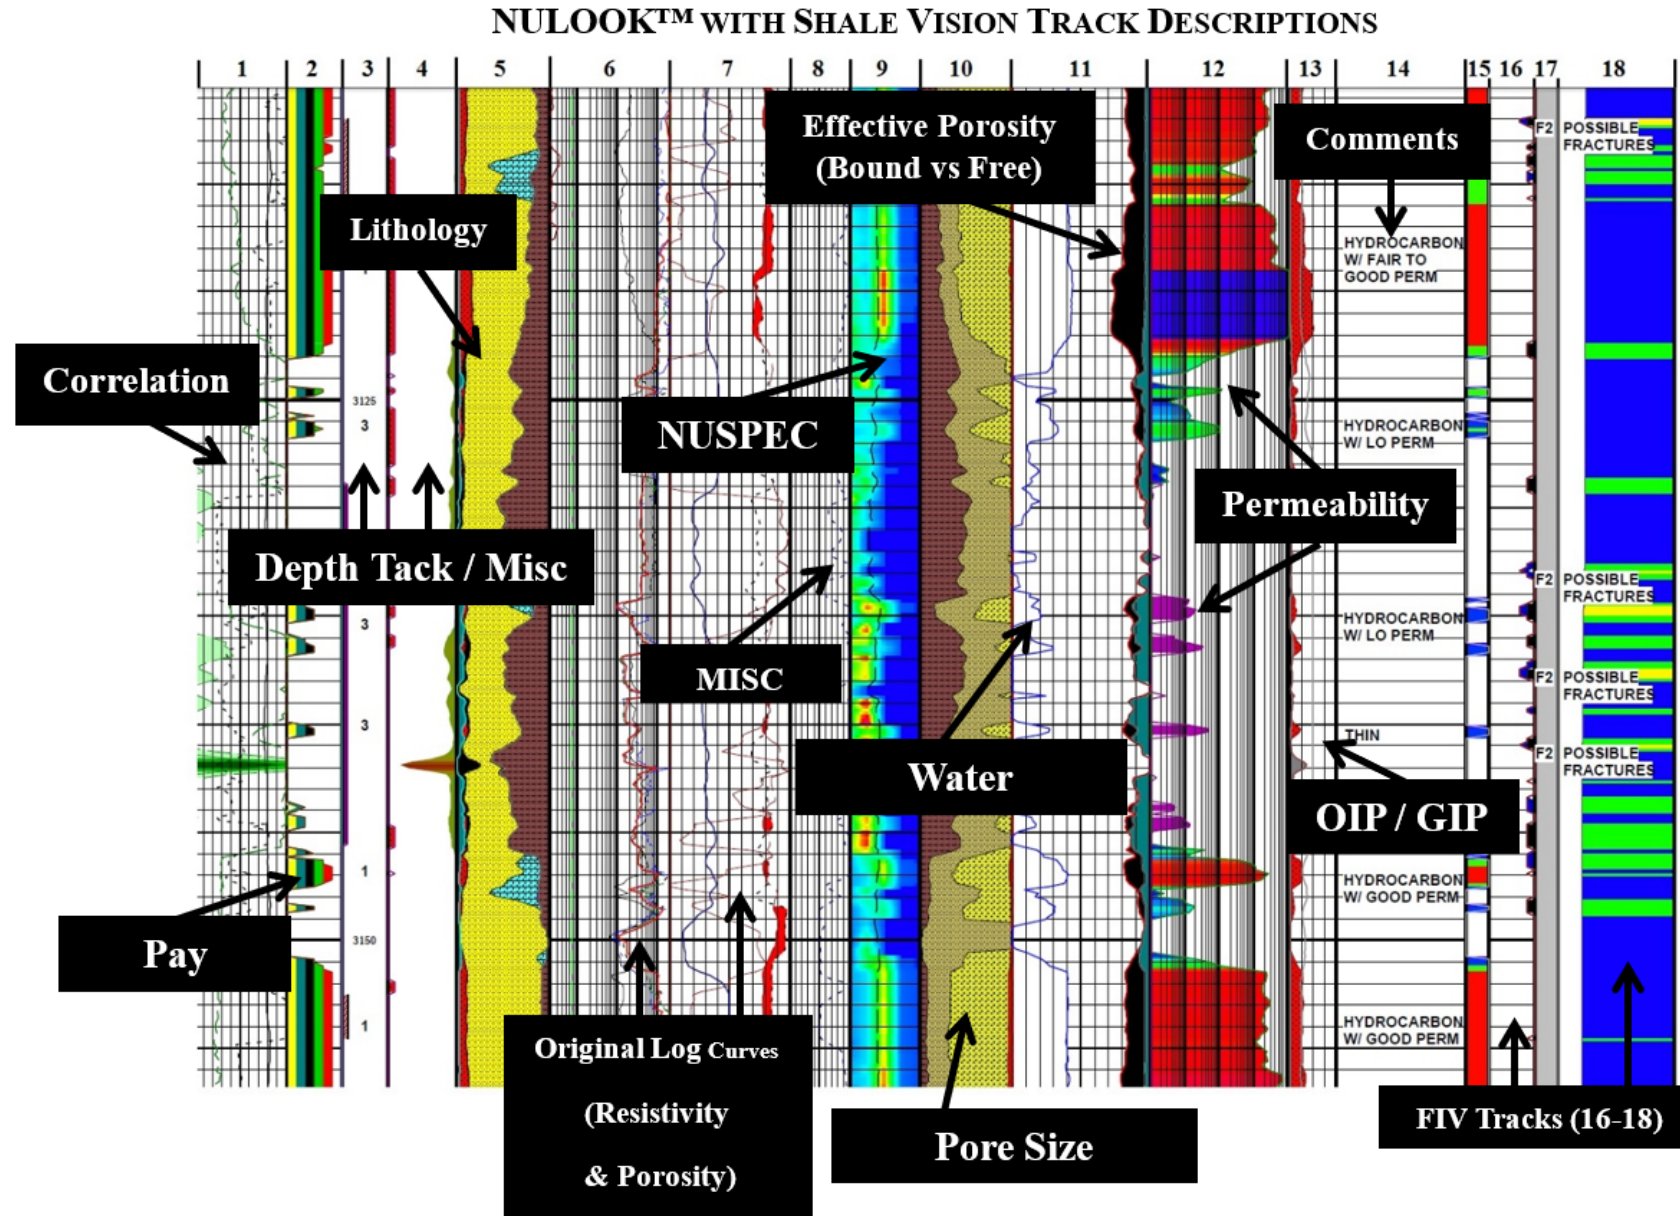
NULOOK™ WITH SHALE VISION TRACK DESCRIPTIONS

1 2 3 4 5 6 7 8 9 10 11 12 13 14 15 16 17 18

Effective Porosity (Bound vs Free)

Comments

Lithology

HYDROCARBON W/ FAIR TO GOOD PERM

F2 POSSIBLE FRACTURES

Correlation

3125

3

NUSPEC

HYDROCARBON W/ LO PERM

Permeability

Depth Tack / Misc

F2 POSSIBLE FRACTURES

3

HYDROCARBON W/ LO PERM

MISC

F2 POSSIBLE FRACTURES

3

THIN

F2 POSSIBLE FRACTURES

Water

OIP / GIP

1

HYDROCARBON W/ GOOD PERM

Pay

3150

1

HYDROCARBON W/ GOOD PERM

Original Log Curves (Resistivity & Porosity)

Pore Size

FIV Tracks (16-18)